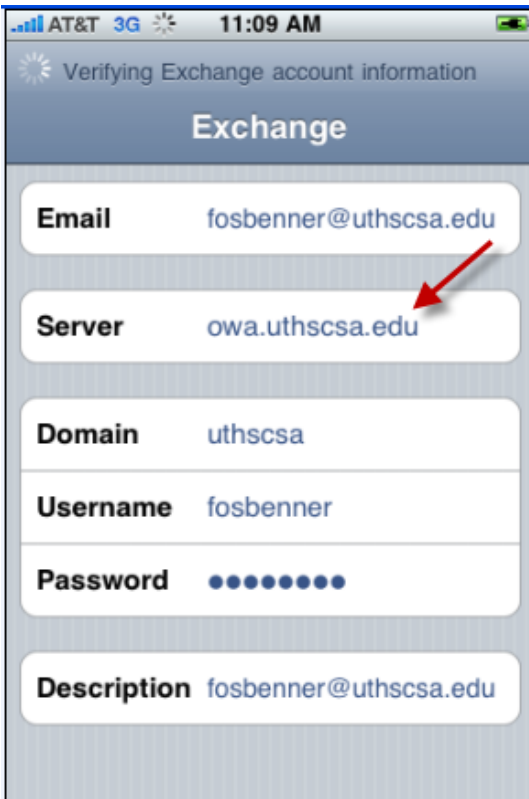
AT&T 3G 11:09 AM

Verifying Exchange account information

Exchange

Email fosbenner@uthscsa.edu

Server owa.uthscsa.edu

Domain uthscsa

Username fosbenner

Password ●●●●●●●●

Description fosbenner@uthscsa.edu